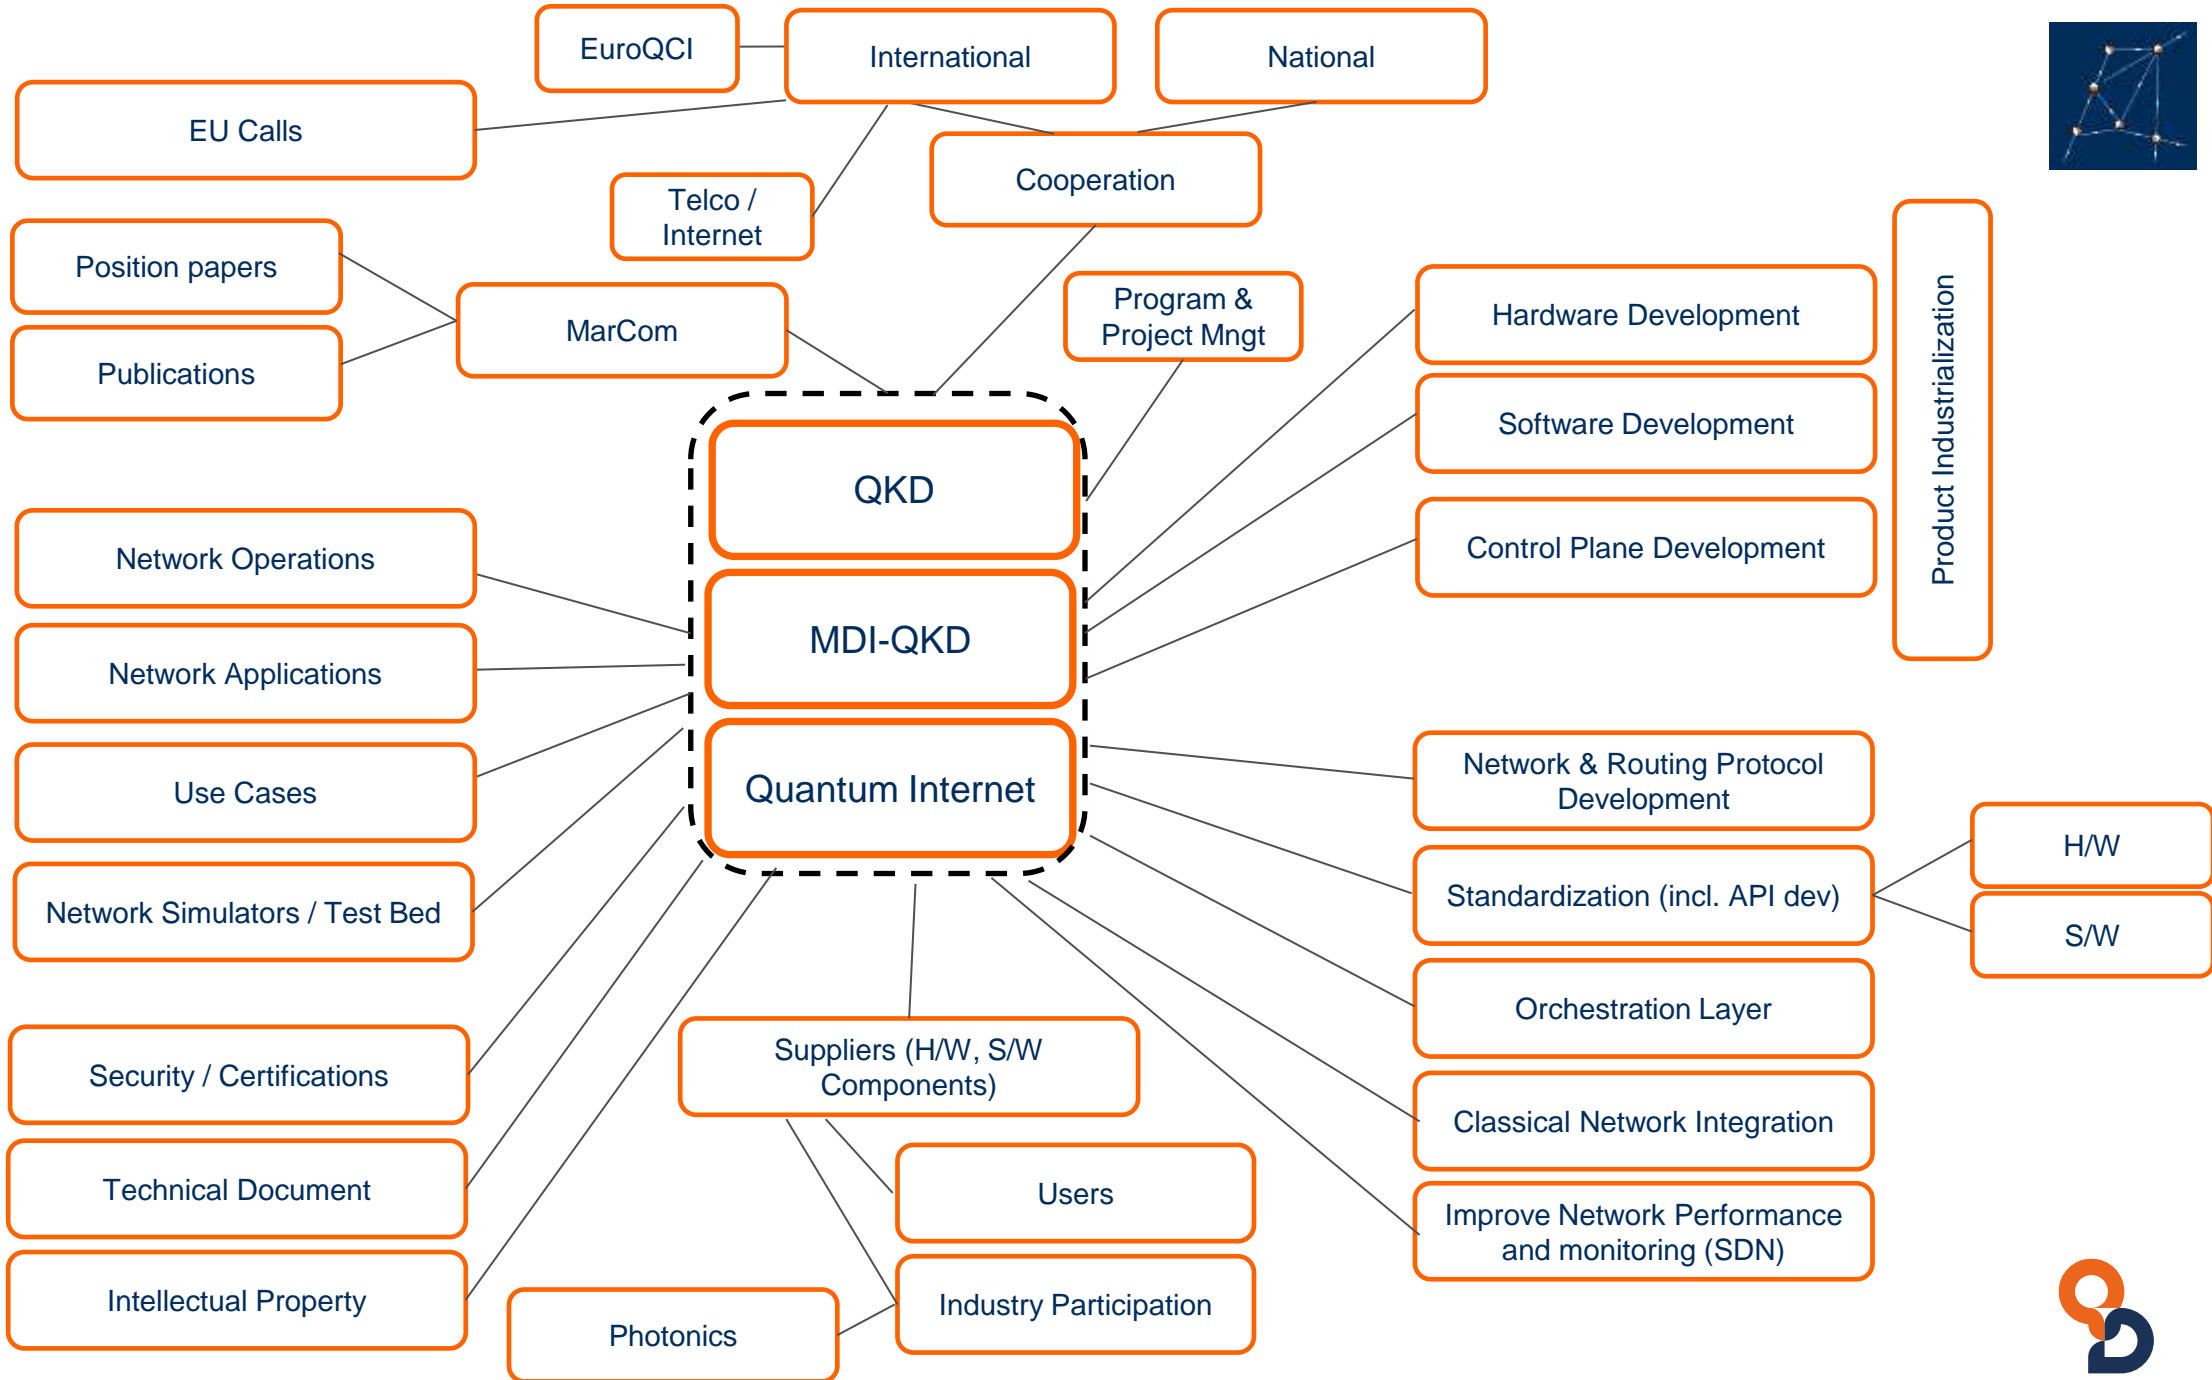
EuroQCI

International

National

EU Calls

Cooperation

Telco / Internet

Position papers

MarCom

Publications

Program & Project Mngt

Hardware Development

Software Development

Control Plane Development

Product Industrialization

QKD

MDI-QKD

Quantum Internet

Network Operations

Network Applications

Use Cases

Network Simulators / Test Bed

Network & Routing Protocol Development

Standardization (incl. API dev)

H/W

S/W

Orchestration Layer

Classical Network Integration

Improve Network Performance and monitoring (SDN)

Security / Certifications

Technical Document

Intellectual Property

Suppliers (H/W, S/W Components)

Users

Industry Participation

Photonics